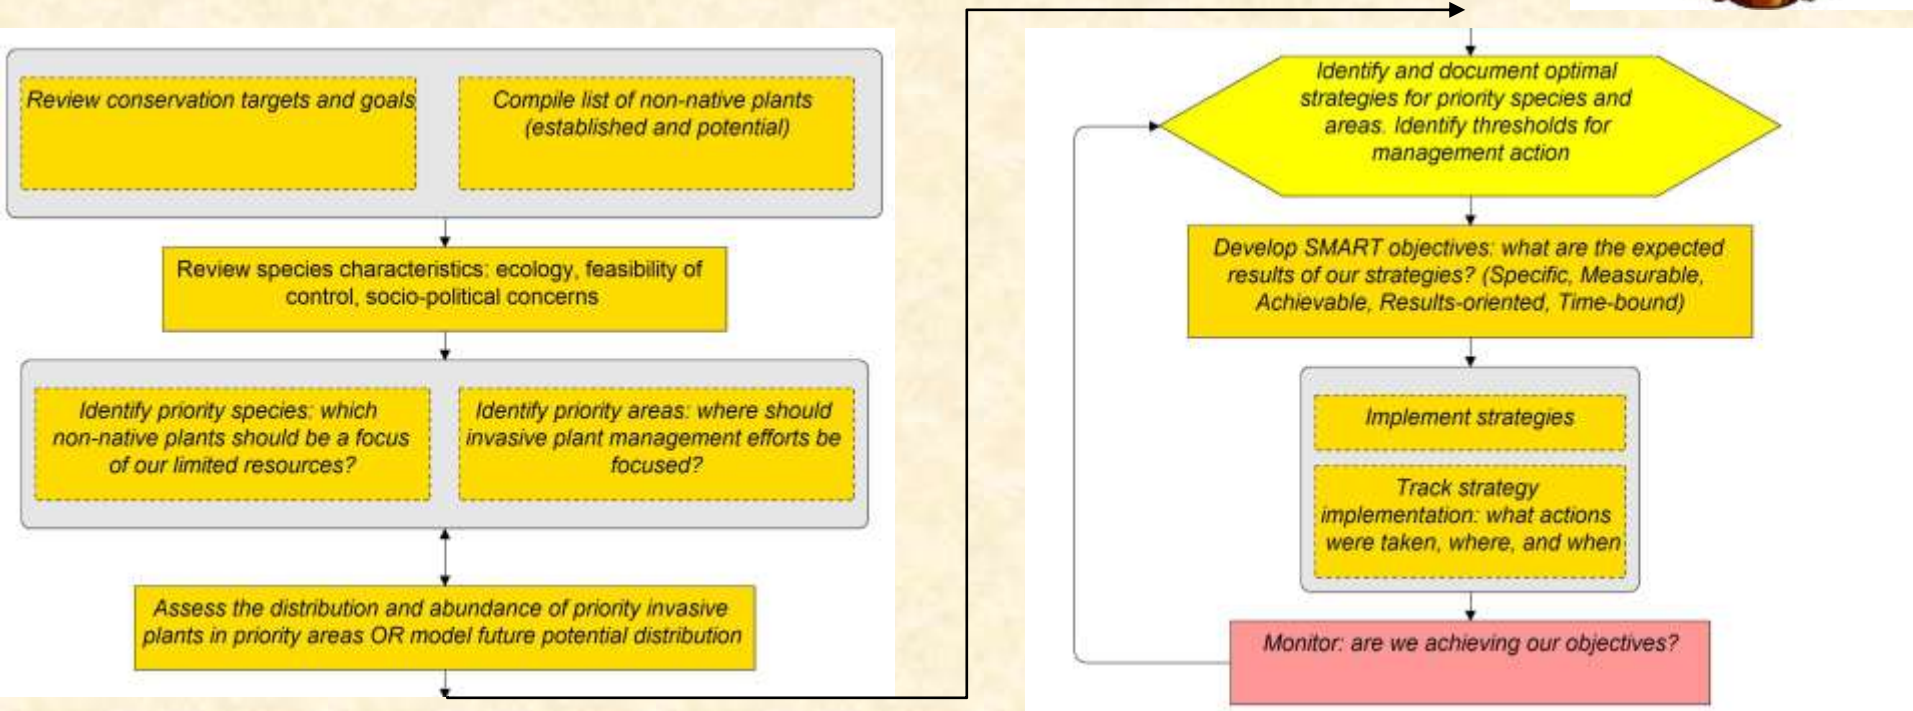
Review conservation targets and goals

Compile list of non-native plants (established and potential)

Review species characteristics: ecology, feasibility of control, socio-political concerns

Identify priority species: which non-native plants should be a focus of our limited resources?

Identify priority areas: where should invasive plant management efforts be focused?

Assess the distribution and abundance of priority invasive plants in priority areas OR model future potential distribution

Identify and document optimal strategies for priority species and areas. Identify thresholds for management action

Develop SMART objectives: what are the expected results of our strategies? (Specific, Measurable, Achievable, Results-oriented, Time-bound)

Implement strategies

Track strategy implementation: what actions were taken, where, and when

Monitor: are we achieving our objectives?